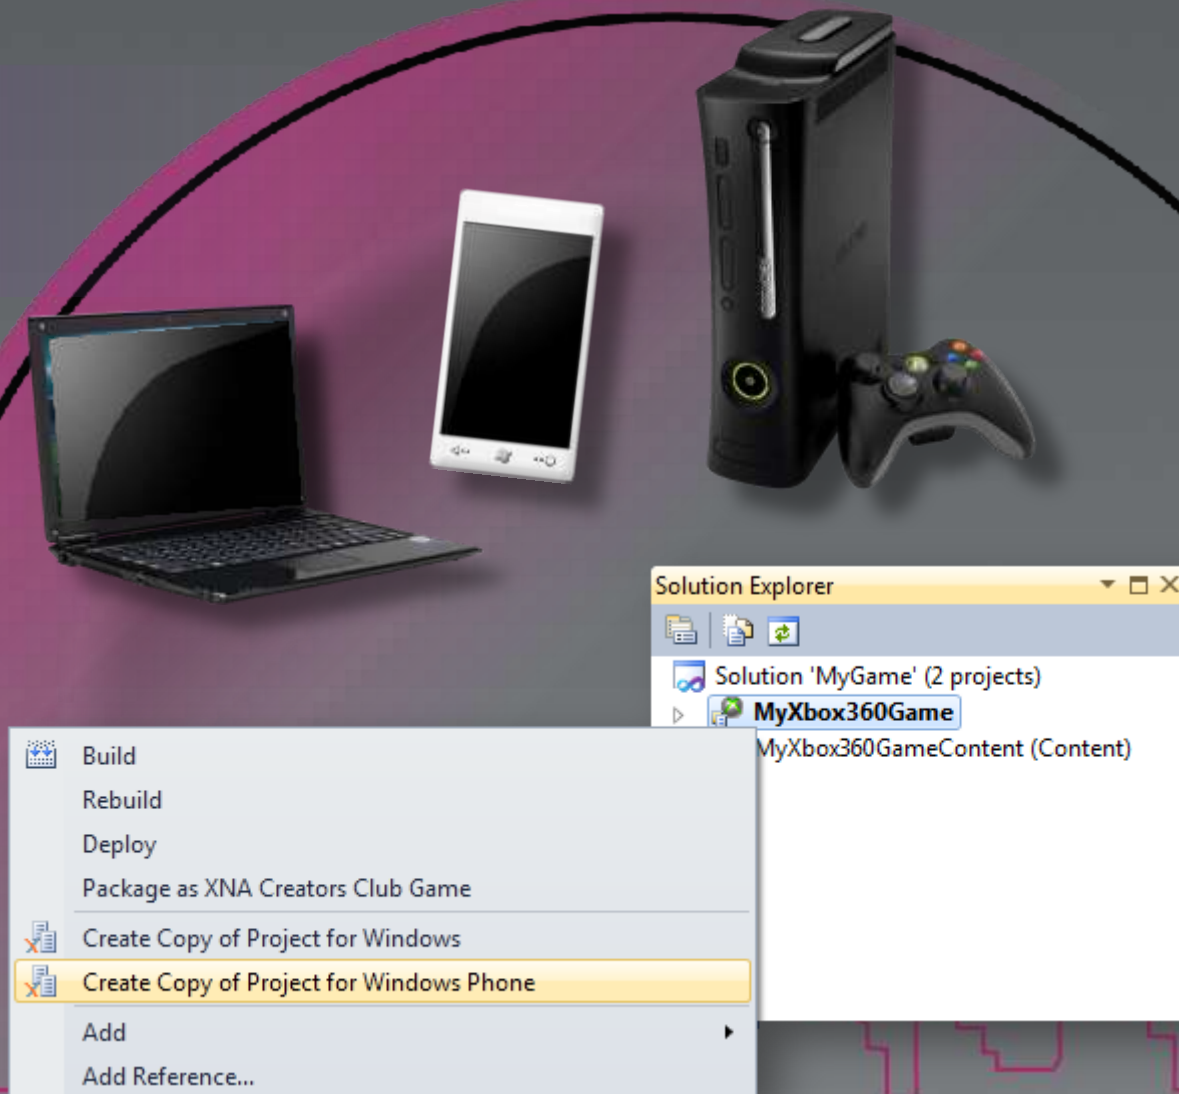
Solution Explorer

Solution 'MyGame' (2 projects)
MyXbox360Game
MyXbox360GameContent (Content)

Build
Rebuild
Deploy
Package as XNA Creators Club Game
Create Copy of Project for Windows
Create Copy of Project for Windows Phone
Add
Add Reference...